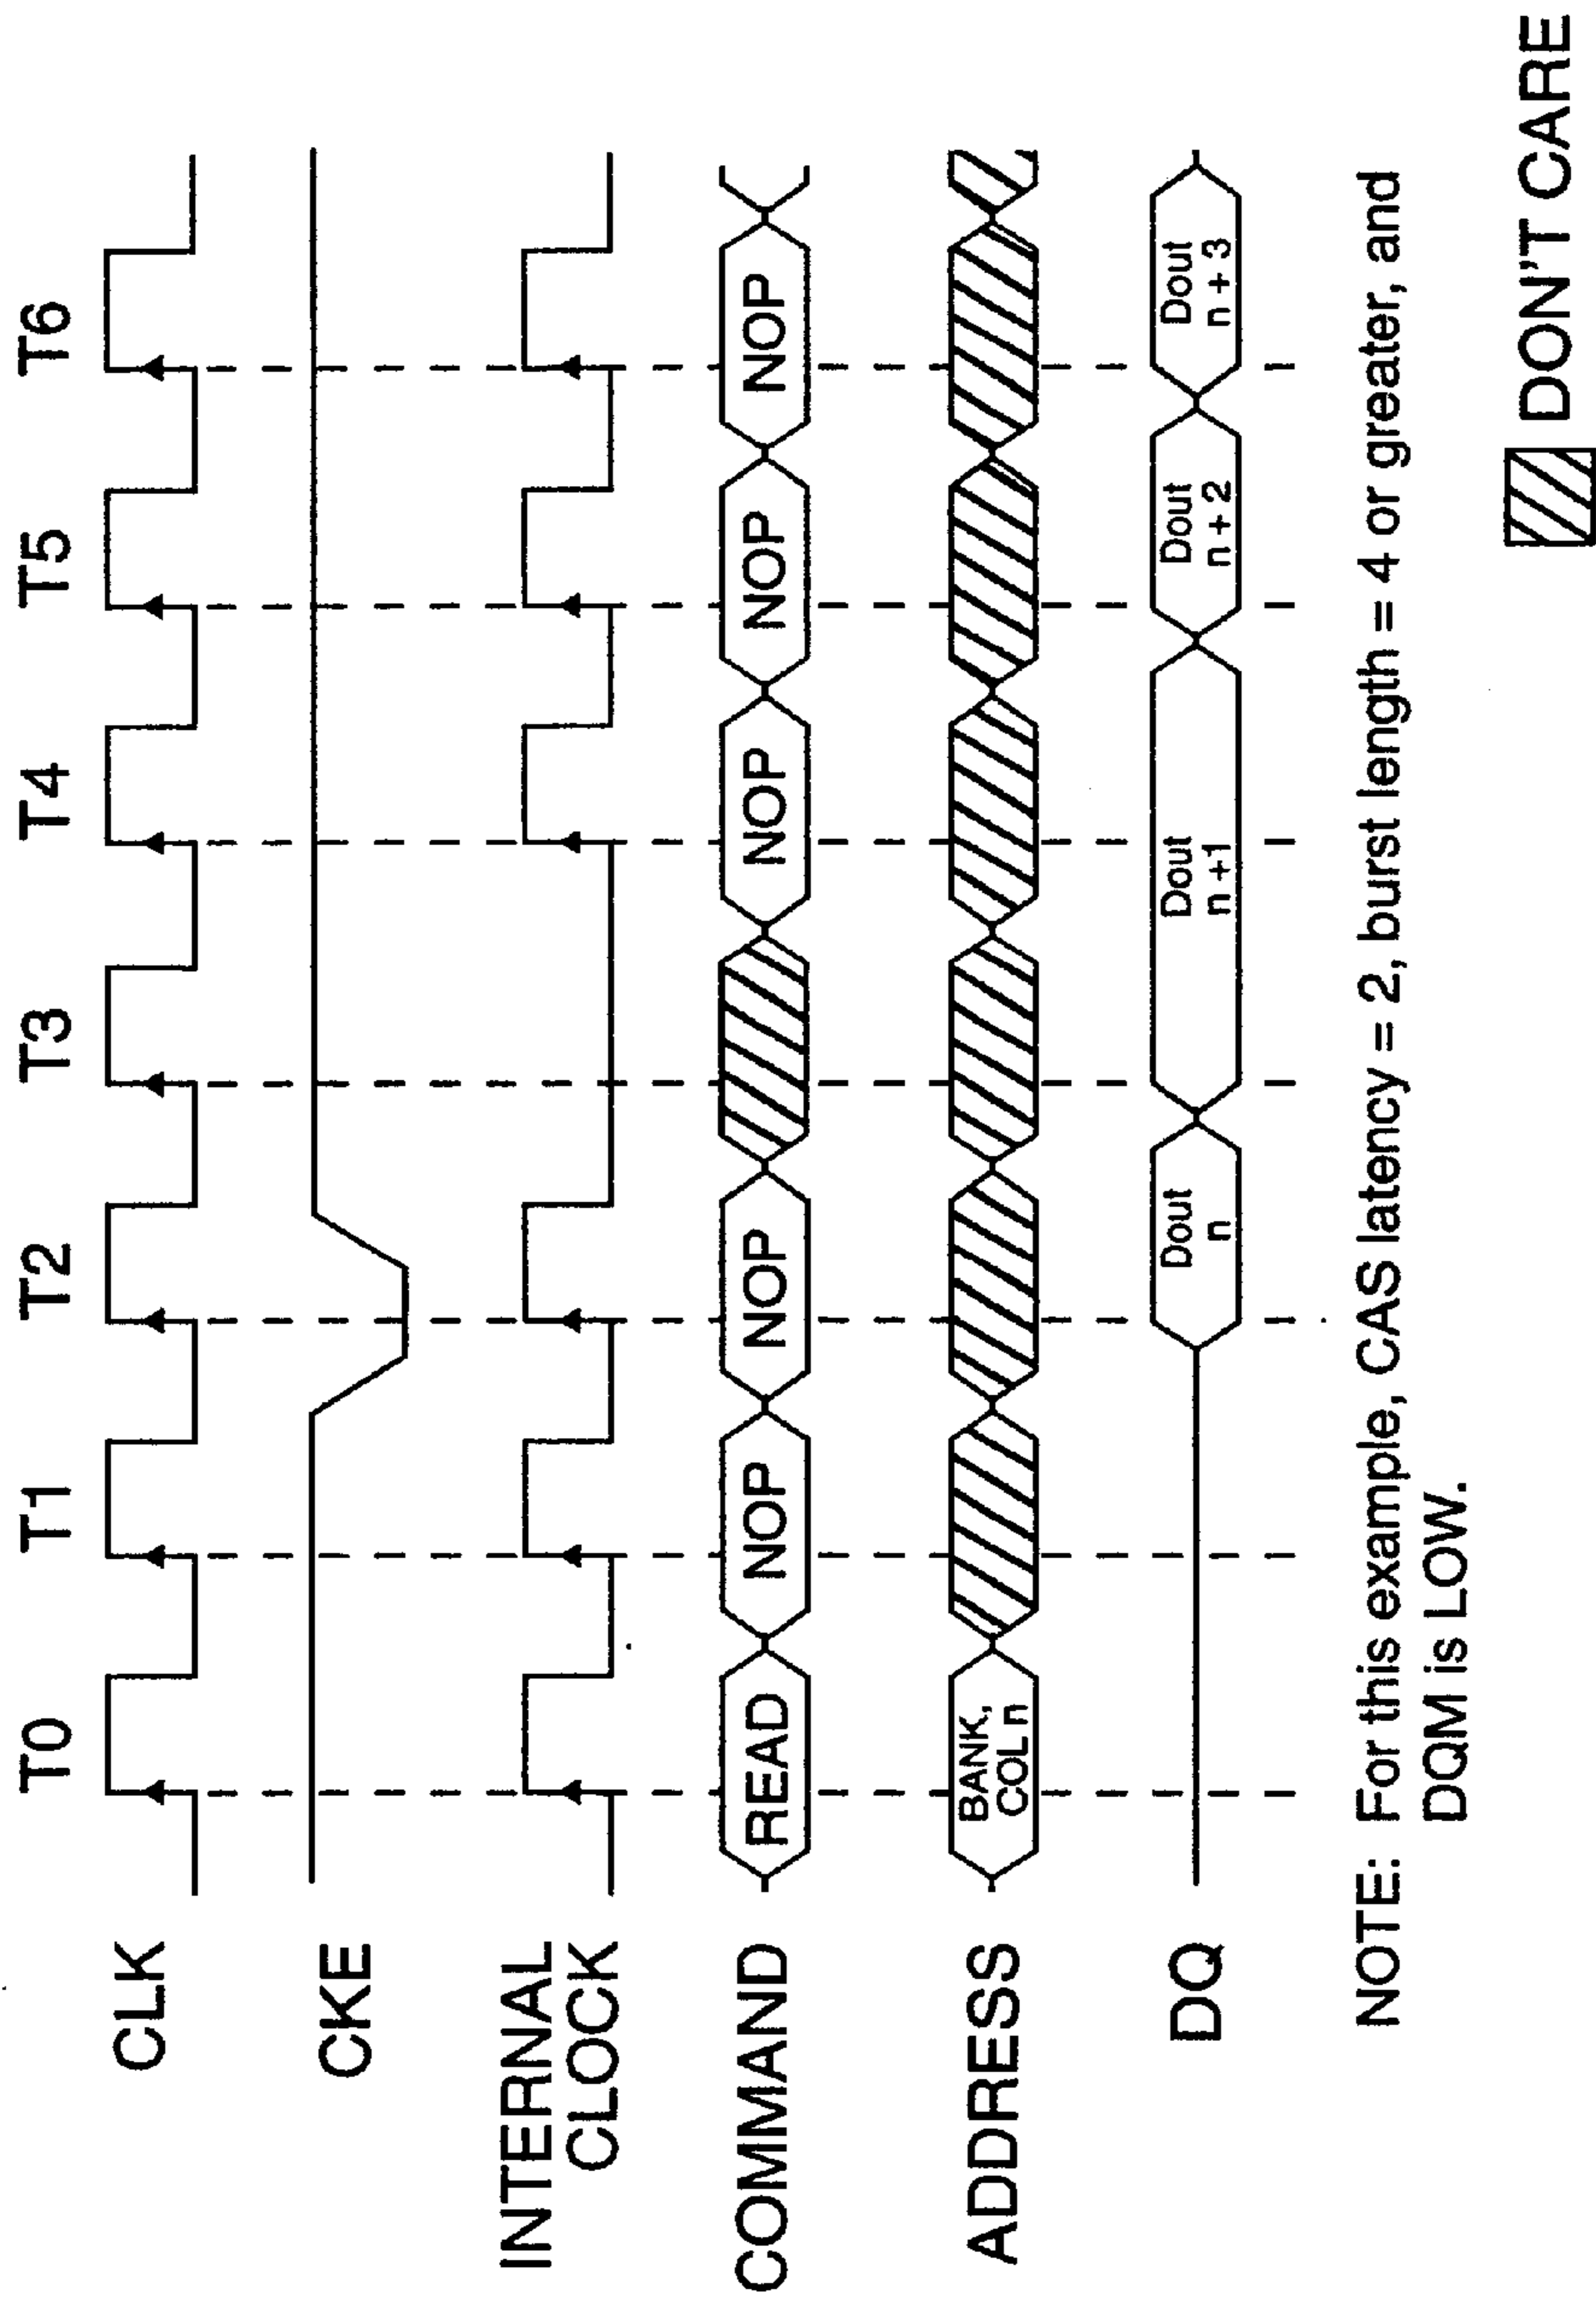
T0 T1 T2 T3 T4 T5 T6

CLK

CKE

INTERNAL CLOCK

COMMAND READ NOP NOP NOP NOP NOP

ADDRESS BANK, COL n

DQ Dout n Dout n+1 Dout n + 2 Dout n + 3

NOTE: For this example, CAS latency = 2, burst length = 4 or greater, and DQM is LOW.

DON'T CARE